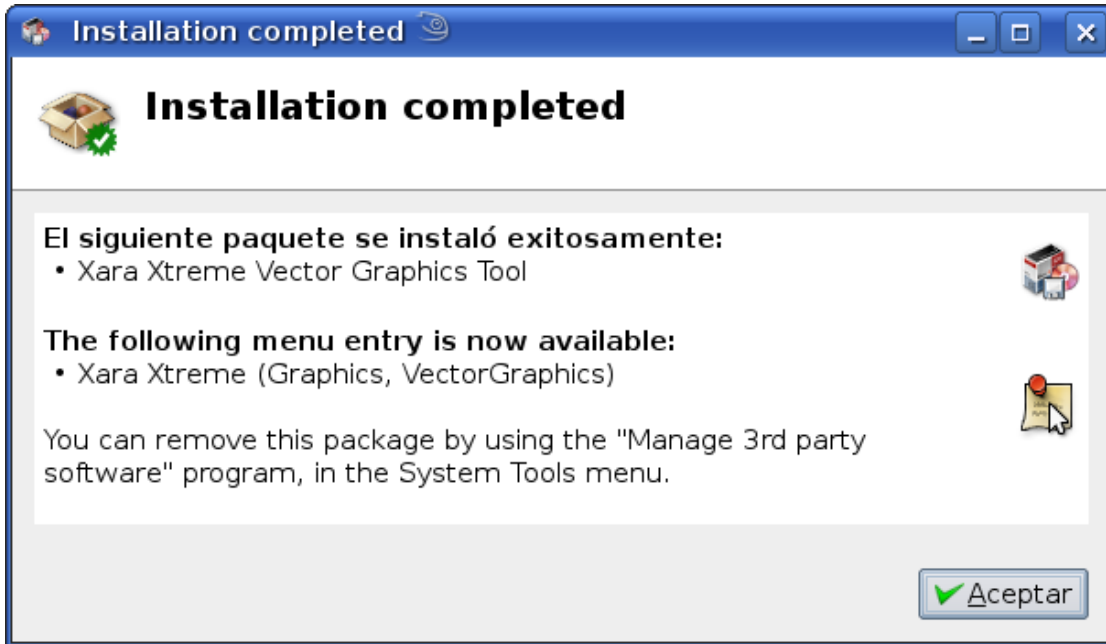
Installation completed

Installation completed

El siguiente paquete se instaló exitosamente:
• Xara Xtreme Vector Graphics Tool

The following menu entry is now available:
• Xara Xtreme (Graphics, VectorGraphics)

You can remove this package by using the "Manage 3rd party software" program, in the System Tools menu.

Aceptar